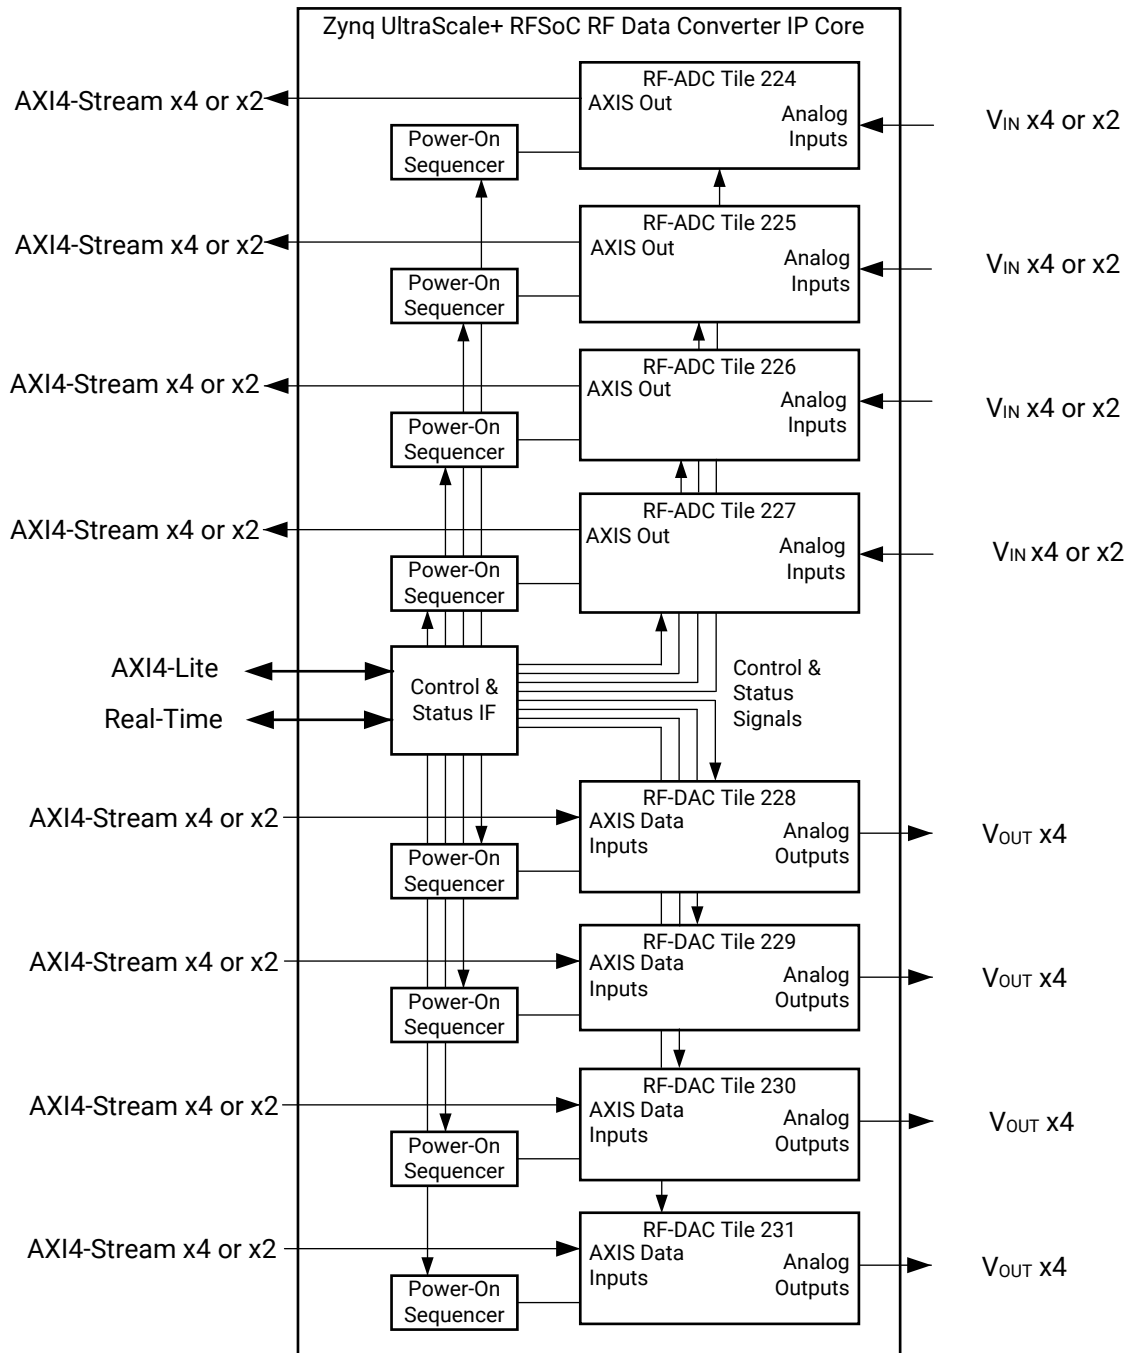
Zynq UltraScale+ RFSoC RF Data Converter IP Core

AXI4-Stream x4 or x2

RF-ADC Tile 224
AXIS Out
Analog Inputs

$V_{IN}$ x4 or x2

Power-On Sequencer

AXI4-Stream x4 or x2

RF-ADC Tile 225
AXIS Out
Analog Inputs

$V_{IN}$ x4 or x2

Power-On Sequencer

AXI4-Stream x4 or x2

RF-ADC Tile 226
AXIS Out
Analog Inputs

$V_{IN}$ x4 or x2

Power-On Sequencer

AXI4-Stream x4 or x2

RF-ADC Tile 227
AXIS Out
Analog Inputs

$V_{IN}$ x4 or x2

Power-On Sequencer

AXI4-Lite

Real-Time

Control & Status IF

Control & Status Signals

AXI4-Stream x4 or x2

RF-DAC Tile 228
AXIS Data Inputs
Analog Outputs

$V_{OUT}$ x4

Power-On Sequencer

AXI4-Stream x4 or x2

RF-DAC Tile 229
AXIS Data Inputs
Analog Outputs

$V_{OUT}$ x4

Power-On Sequencer

AXI4-Stream x4 or x2

RF-DAC Tile 230
AXIS Data Inputs
Analog Outputs

$V_{OUT}$ x4

Power-On Sequencer

AXI4-Stream x4 or x2

RF-DAC Tile 231
AXIS Data Inputs
Analog Outputs

$V_{OUT}$ x4

Power-On Sequencer